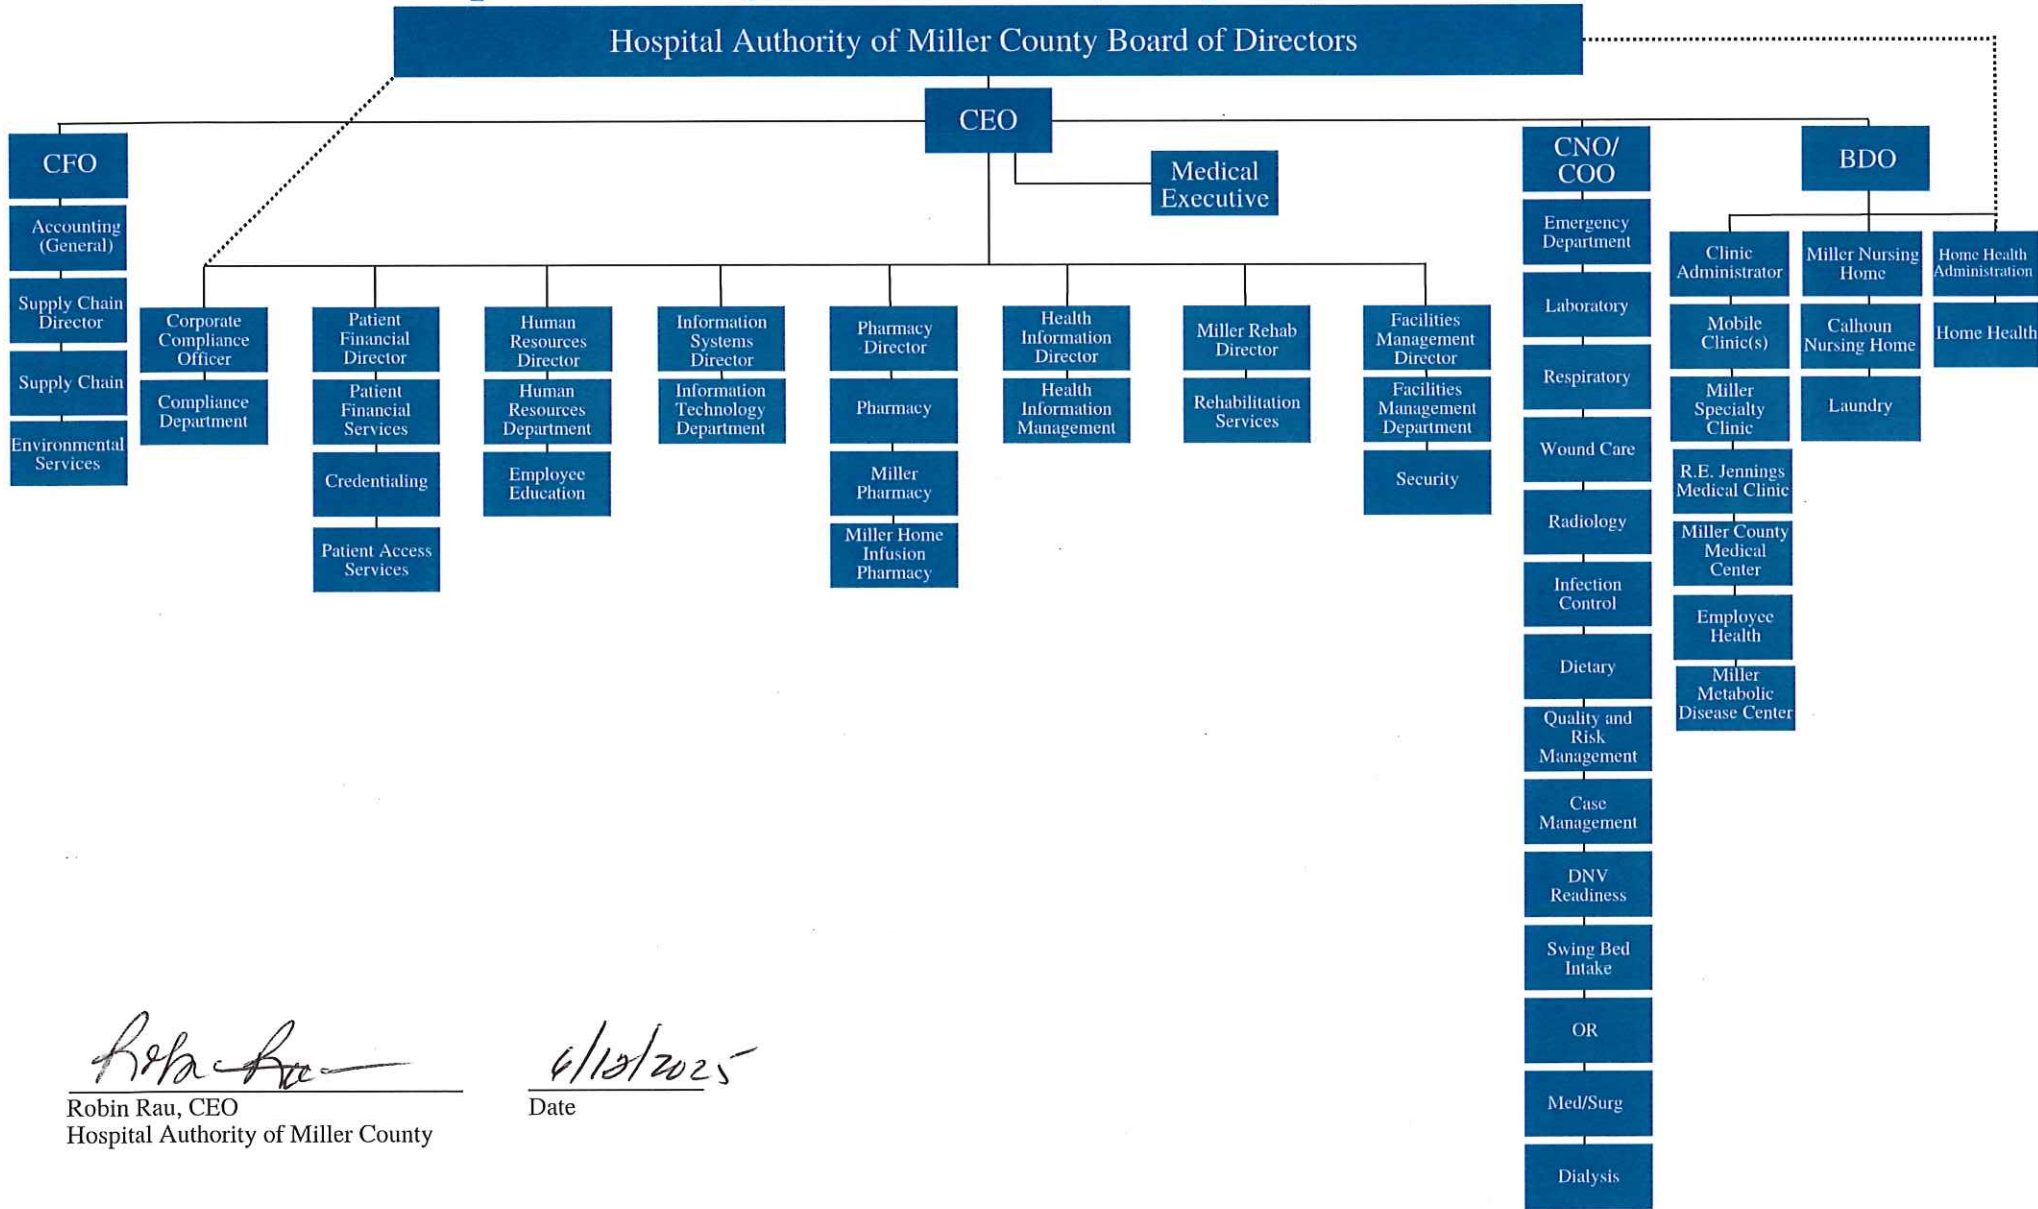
Hospital Authority of Miller County Board of Directors

CEO

Medical Executive

CFO
Accounting (General)
Supply Chain Director
Supply Chain
Environmental Services

Corporate Compliance Officer
Compliance Department

Patient Financial Director
Patient Financial Services
Credentialing
Patient Access Services

Human Resources Director
Human Resources Department
Employee Education

Information Systems Director
Information Technology Department

Pharmacy Director
Pharmacy
Miller Pharmacy
Miller Home Infusion Pharmacy

Health Information Director
Health Information Management

Miller Rehab Director
Rehabilitation Services

Facilities Management Director
Facilities Management Department
Security

CNO/ COO
Emergency Department
Laboratory
Respiratory
Wound Care
Radiology
Infection Control
Dietary
Quality and Risk Management
Case Management
DNV Readiness
Swing Bed Intake
OR
Med/Surg
Dialysis

BDO
Clinic Administrator
Mobile Clinic(s)
Miller Specialty Clinic
R.E. Jennings Medical Clinic
Miller County Medical Center
Employee Health
Miller Metabolic Disease Center

Miller Nursing Home
Calhoun Nursing Home
Laundry

Home Health Administration
Home Health

Robin Rau, CEO
Hospital Authority of Miller County

6/12/2025
Date